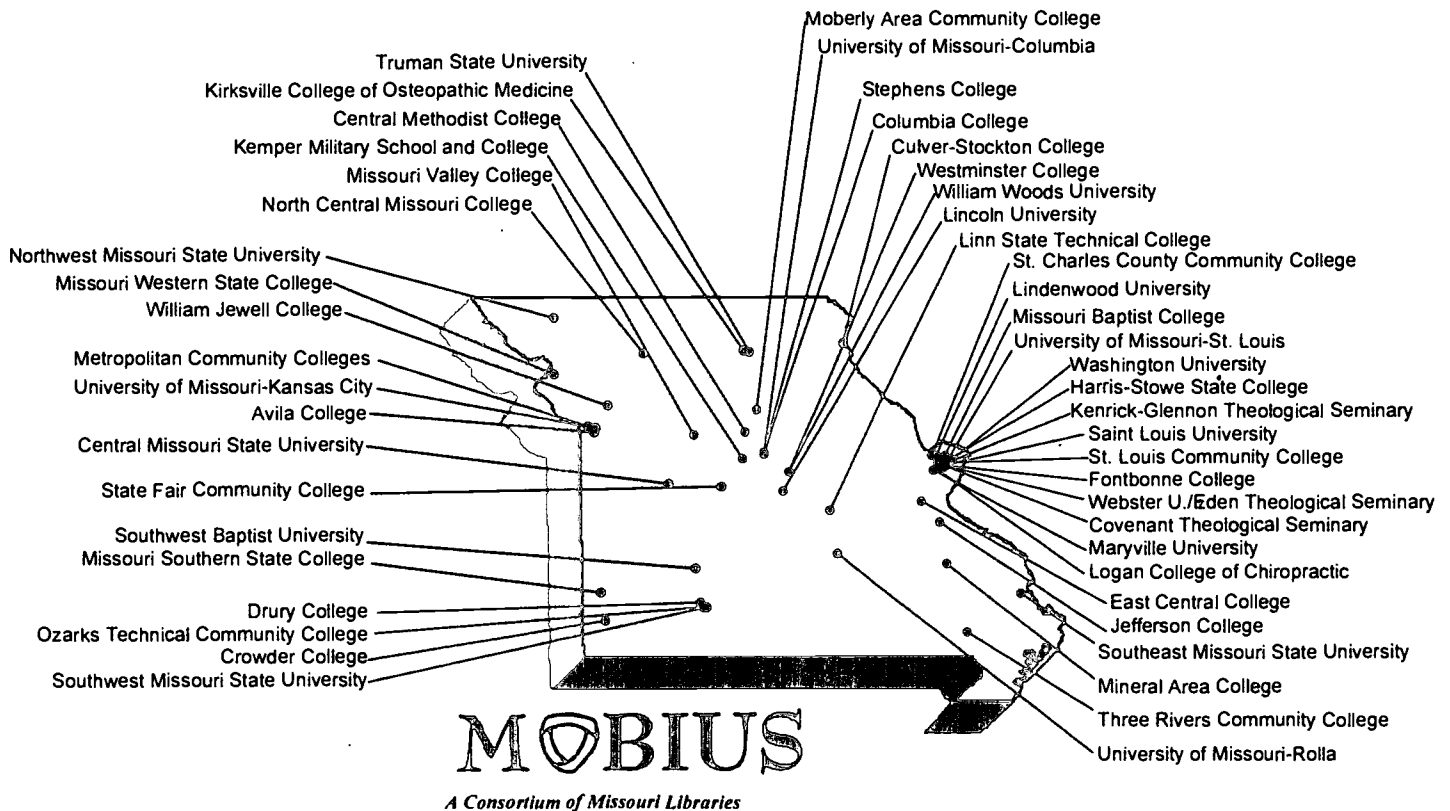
Truman State University
Kirksville College of Osteopathic Medicine
Central Methodist College
Kemper Military School and College
Missouri Valley College
North Central Missouri College
Northwest Missouri State University
Missouri Western State College
William Jewell College
Metropolitan Community Colleges
University of Missouri-Kansas City
Avila College
Central Missouri State University
State Fair Community College
Southwest Baptist University
Missouri Southern State College
Drury College
Ozarks Technical Community College
Crowder College
Southwest Missouri State University

Moberly Area Community College
University of Missouri-Columbia
Stephens College
Columbia College
Culver-Stockton College
Westminster College
William Woods University
Lincoln University
Linn State Technical College
St. Charles County Community College
Lindenwood University
Missouri Baptist College
University of Missouri-St. Louis
Washington University
Harris-Stowe State College
Kenrick-Glennon Theological Seminary
Saint Louis University
St. Louis Community College
Fontbonne College
Webster U./Eden Theological Seminary
Covenant Theological Seminary
Maryville University
Logan College of Chiropractic
East Central College
Jefferson College
Southeast Missouri State University
Mineral Area College
Three Rivers Community College
University of Missouri-Rolla

MOBIUS
A Consortium of Missouri Libraries